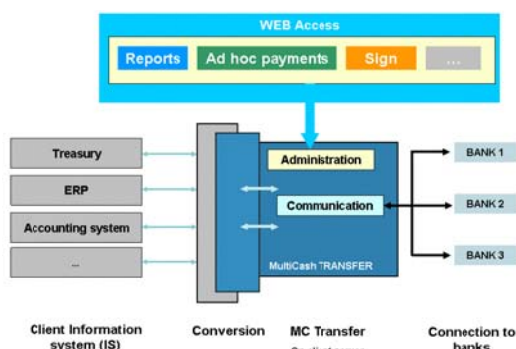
WEB Access

Reports
Ad hoc payments
Sign
...

Treasury
ERP
Accounting system
...

Administration
Communication
MultiCash TRANSFER

BANK 1
BANK 2
BANK 3

Client Information system (IS)
Conversion
MC Transfer
Connection to banks